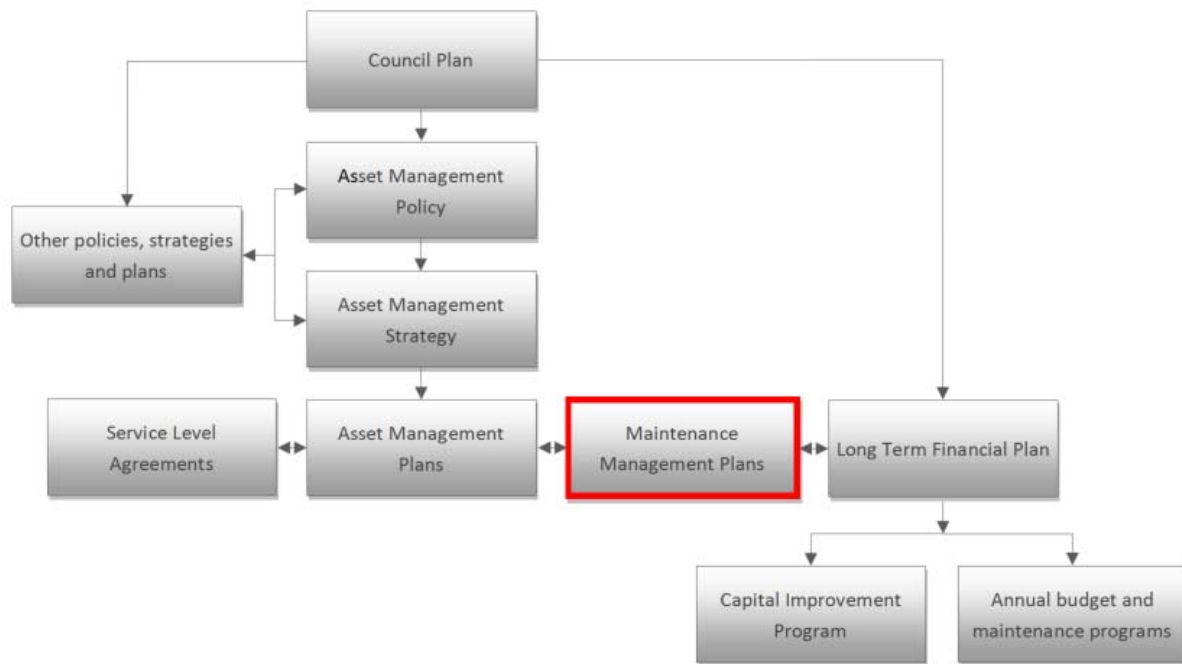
Council Plan

Other policies, strategies and plans

Asset Management Policy

Asset Management Strategy

Service Level Agreements

Asset Management Plans

Maintenance Management Plans

Long Term Financial Plan

Capital Improvement Program

Annual budget and maintenance programs